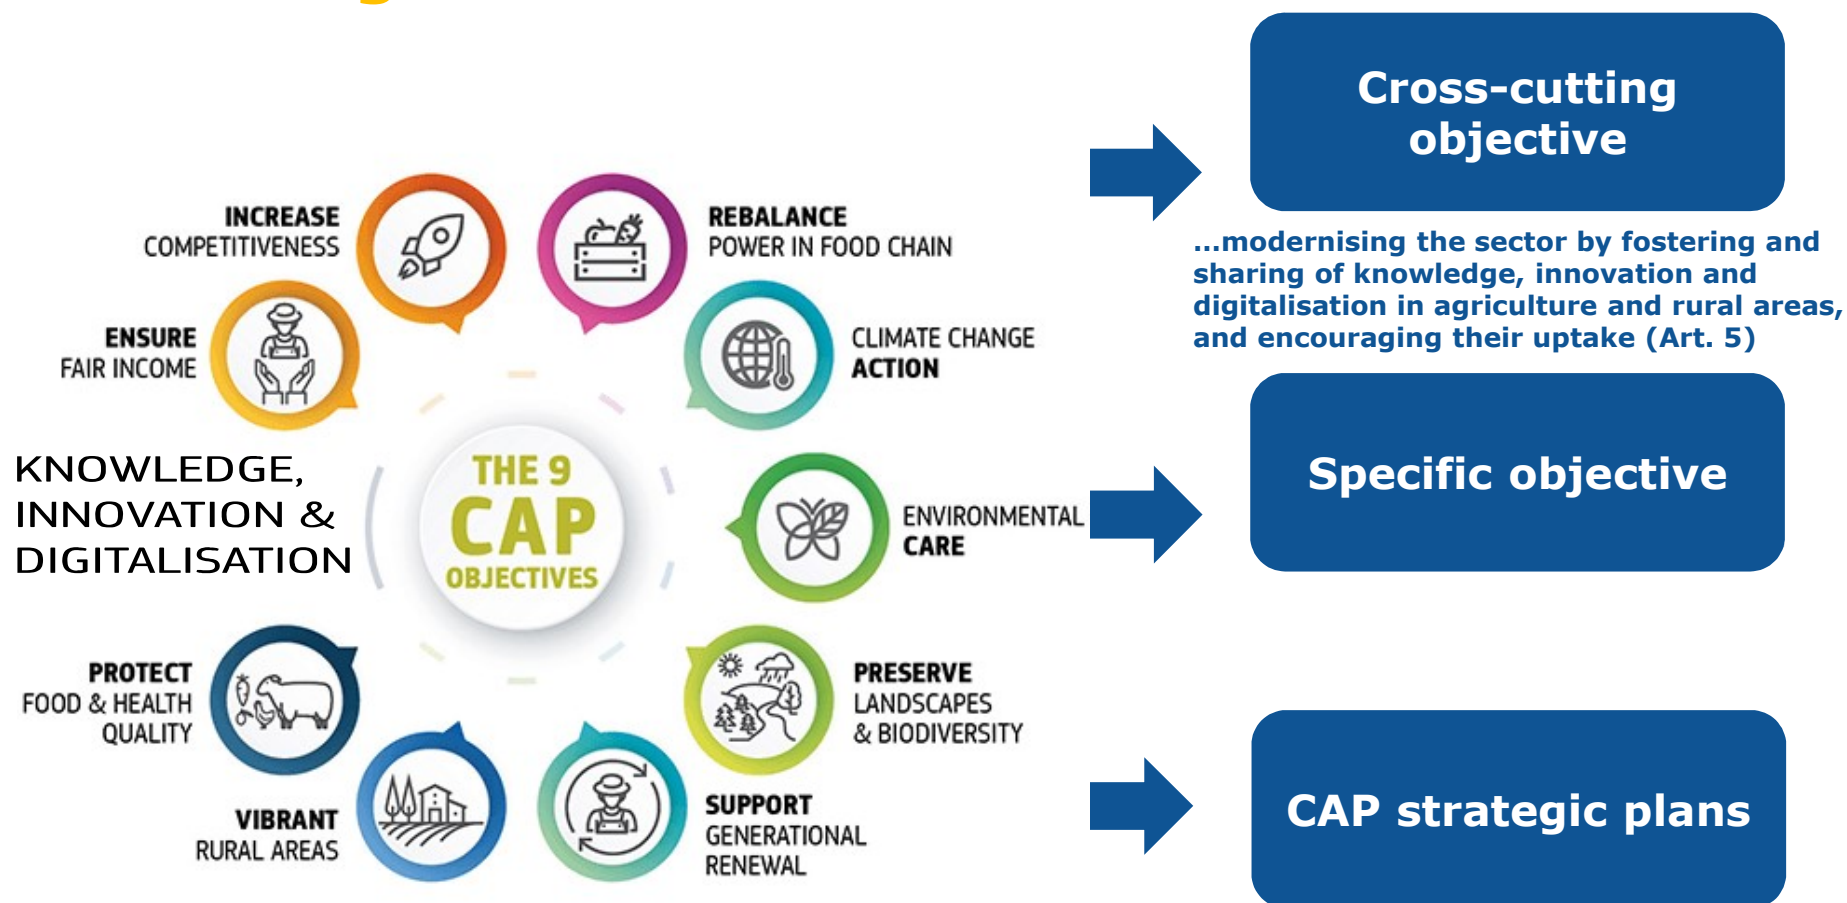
INCREASE COMPETITIVENESS

REBALANCE POWER IN FOOD CHAIN

ENSURE FAIR INCOME

CLIMATE CHANGE ACTION

KNOWLEDGE, INNOVATION & DIGITALISATION

THE 9 CAP OBJECTIVES

ENVIRONMENTAL CARE

PROTECT FOOD & HEALTH QUALITY

PRESERVE LANDSCAPES & BIODIVERSITY

VIBRANT RURAL AREAS

SUPPORT GENERATIONAL RENEWAL

Cross-cutting objective

...modernising the sector by fostering and sharing of knowledge, innovation and digitalisation in agriculture and rural areas, and encouraging their uptake (Art. 5)

Specific objective

CAP strategic plans